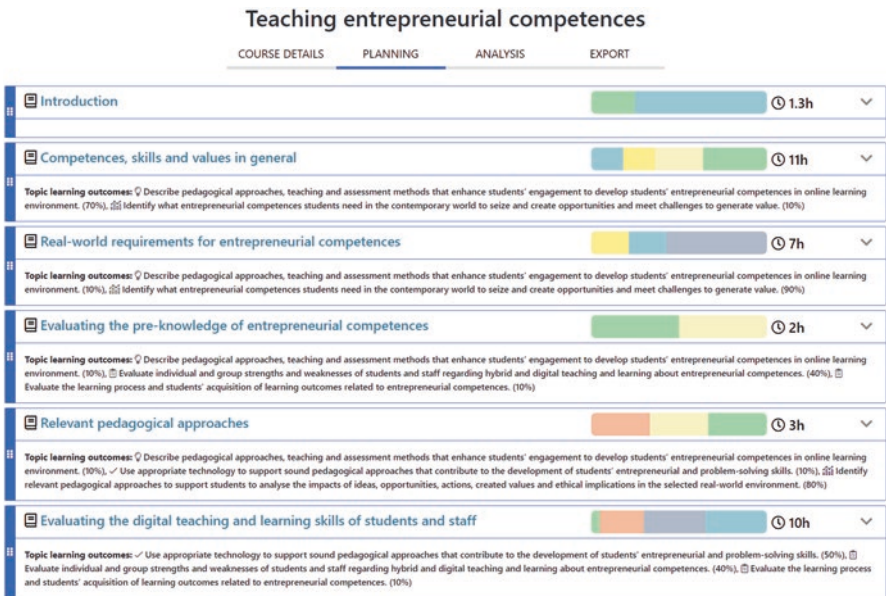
Teaching entrepreneurial competences

COURSE DETAILS PLANNING ANALYSIS EXPORT

Introduction

1.3h

Competences, skills and values in general

11h

Topic learning outcomes: Describe pedagogical approaches, teaching and assessment methods that enhance students' engagement to develop students' entrepreneurial competences in online learning environment. (70%), Identify what entrepreneurial competences students need in the contemporary world to seize and create opportunities and meet challenges to generate value. (10%)

Real-world requirements for entrepreneurial competences

7h

Topic learning outcomes: Describe pedagogical approaches, teaching and assessment methods that enhance students' engagement to develop students' entrepreneurial competences in online learning environment. (10%), Identify what entrepreneurial competences students need in the contemporary world to seize and create opportunities and meet challenges to generate value. (90%)

Evaluating the pre-knowledge of entrepreneurial competences

2h

Topic learning outcomes: Describe pedagogical approaches, teaching and assessment methods that enhance students' engagement to develop students' entrepreneurial competences in online learning environment. (10%), Evaluate individual and group strengths and weaknesses of students and staff regarding hybrid and digital teaching and learning about entrepreneurial competences. (40%), Evaluate the learning process and students' acquisition of learning outcomes related to entrepreneurial competences. (10%)

Relevant pedagogical approaches

3h

Topic learning outcomes: Describe pedagogical approaches, teaching and assessment methods that enhance students' engagement to develop students' entrepreneurial competences in online learning environment. (10%), Use appropriate technology to support sound pedagogical approaches that contribute to the development of students' entrepreneurial and problem-solving skills. (10%), Identify relevant pedagogical approaches to support students to analyse the impacts of ideas, opportunities, actions, created values and ethical implications in the selected real-world environment. (80%)

Evaluating the digital teaching and learning skills of students and staff

10h

Topic learning outcomes: Use appropriate technology to support sound pedagogical approaches that contribute to the development of students' entrepreneurial and problem-solving skills. (50%), Evaluate individual and group strengths and weaknesses of students and staff regarding hybrid and digital teaching and learning about entrepreneurial competences. (40%), Evaluate the learning process and students' acquisition of learning outcomes related to entrepreneurial competences. (10%)